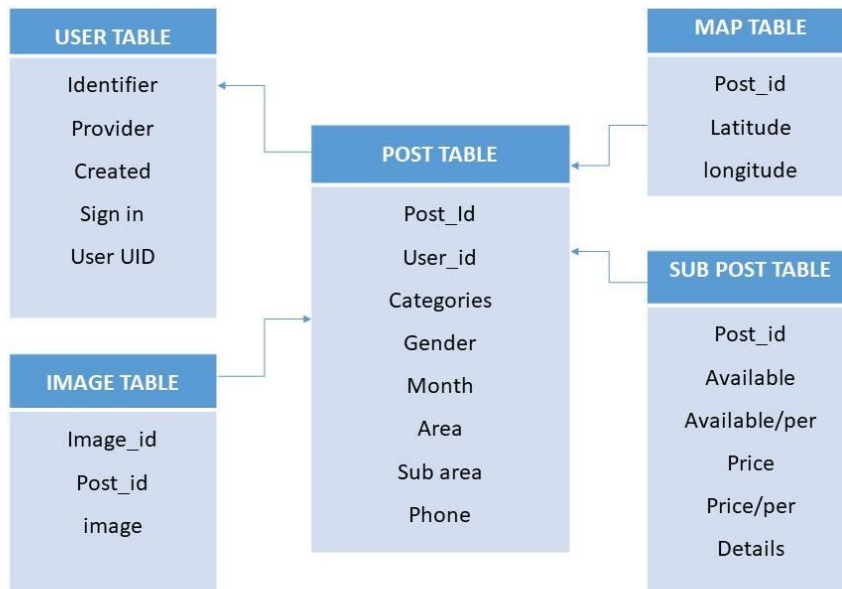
USER TABLE

Identifier

Provider

Created

Sign in

User UID

IMAGE TABLE

Image_id

Post_id

image

POST TABLE

Post_Id

User_id

Categories

Gender

Month

Area

Sub area

Phone

MAP TABLE

Post_id

Latitude

longitude

SUB POST TABLE

Post_id

Available

Available/per

Price

Price/per

Details